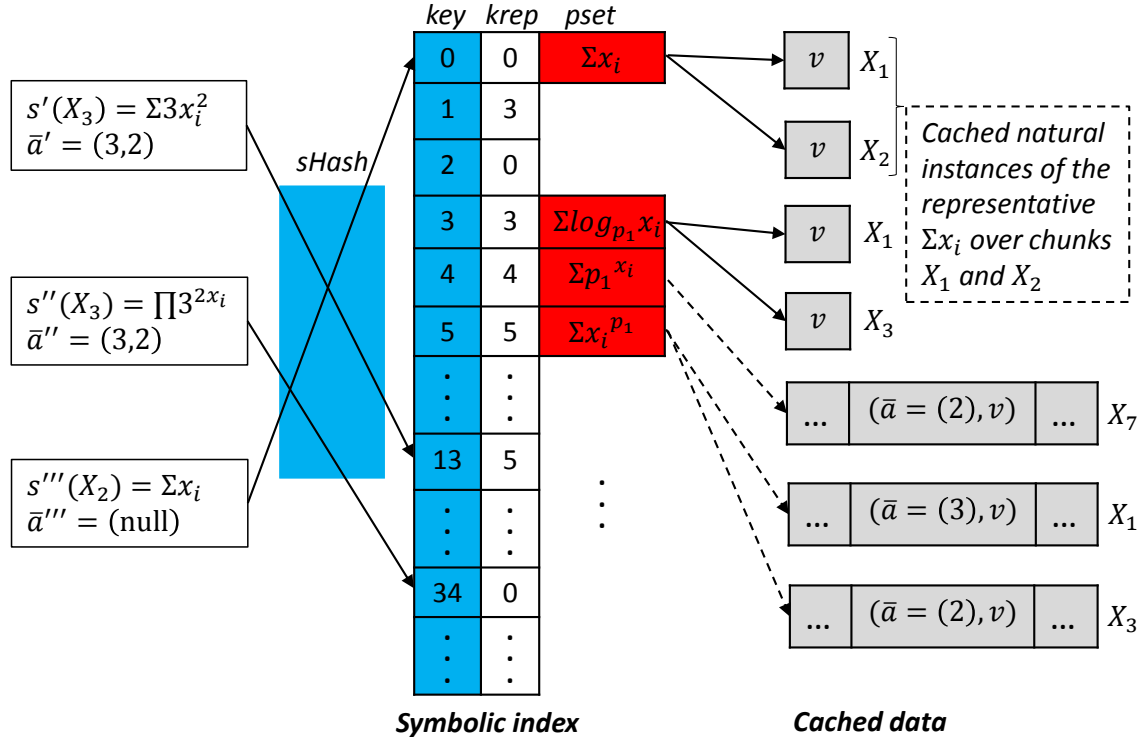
$s'(X_3) = \Sigma 3x_i^2$
$\bar{a}' = (3,2)$

$s''(X_3) = \prod 3^{2x_i}$
$\bar{a}'' = (3,2)$

$s'''(X_2) = \Sigma x_i$
$\bar{a}''' = (\text{null})$

sHash

| key | krep | pset |
|---|---|---|
| 0 | 0 | $\Sigma x_i$ |
| 1 | 3 | |
| 2 | 0 | |
| 3 | 3 | $\Sigma log_{p_1} x_i$ |
| 4 | 4 | $\Sigma {p_1}^{x_i}$ |
| 5 | 5 | $\Sigma {x_i}^{p_1}$ |
| ⋮ | ⋮ | |
| 13 | 5 | |
| ⋮ | ⋮ | |
| 34 | 0 | |
| ⋮ | ⋮ | |

⋮

$v$ $X_1$
$v$ $X_2$
Cached natural instances of the representative $\Sigma x_i$ over chunks $X_1$ and $X_2$
$v$ $X_1$
$v$ $X_3$
... $(\bar{a} = (2), v)$ ... $X_7$
... $(\bar{a} = (3), v)$ ... $X_1$
... $(\bar{a} = (2), v)$ ... $X_3$

Symbolic index

Cached data